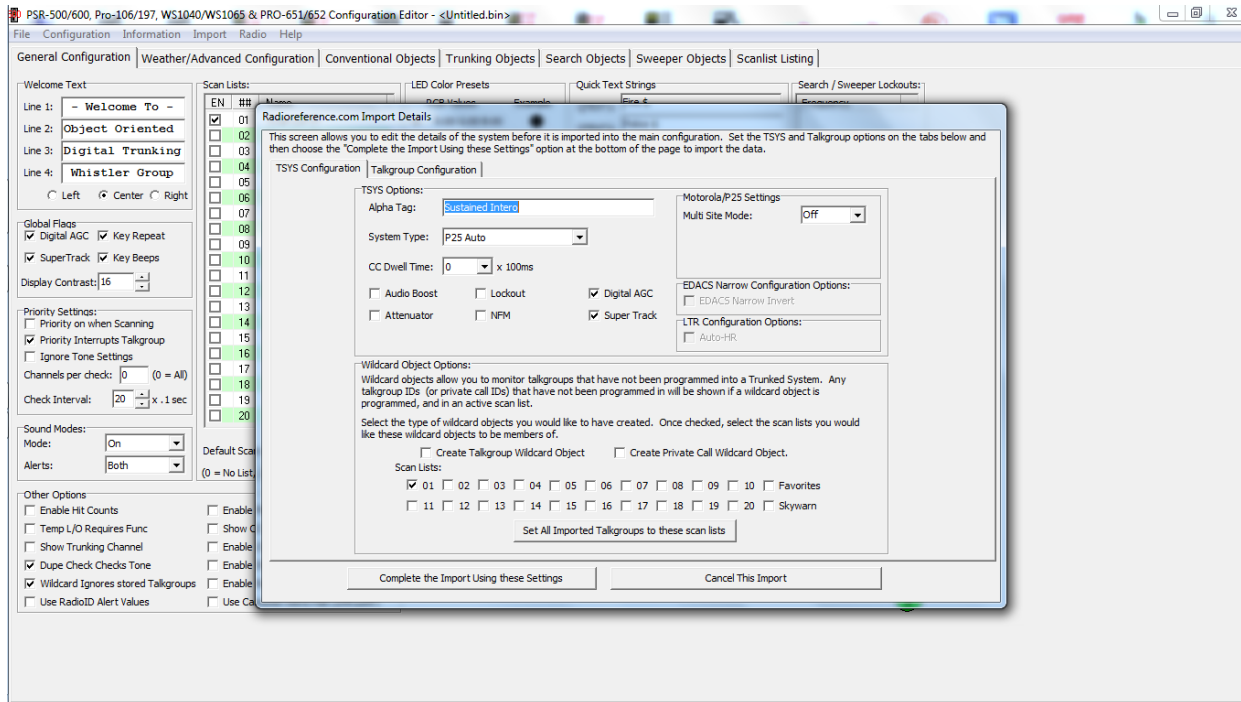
PSR-500/600, Pro-106/197, WS1040/WS1065 & PRO-651/652 Configuration Editor - <Untitled.bin>

File Configuration Information Import Radio Help

General Configuration | Weather/Advanced Configuration | Conventional Objects | Trunking Objects | Search Objects | Sweeper Objects | Scanlist Listing

Welcome Text
Line 1: - Welcome To -
Line 2: Object Oriented
Line 3: Digital Trunking
Line 4: Whistler Group
Left Center Right

Global Flags
Digital AGC Key Repeat
SuperTrack Key Beeps
Display Contrast: 16

Priority Settings:
Priority on when Scanning
Priority Interrupts Talkgroup
Ignore Tone Settings
Channels per check: 0 (0 = All)
Check Interval: 20 x .1 sec

Sound Modes:
Mode: On
Alerts: Both

Other Options
Enable Hit Counts
Temp L/O Requires Func
Show Trunking Channel
Dupe Check Checks Tone
Wildcard Ignores stored Talkgroups
Use RadioID Alert Values

Scan Lists:
EN ##
01 02 03 04 05 06 07 08 09 10 11 12 13 14 15 16 17 18 19 20

Default Sca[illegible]
(0 = No List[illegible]

Enable
Show C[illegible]
Enable
Enable
Enable
Use Ca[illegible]

LED Color Presets
Quick Text Strings
Fire 1
Search / Sweeper Lockouts:
Frequency

Radioreference.com Import Details

This screen allows you to edit the details of the system before it is imported into the main configuration. Set the TSYS and Talkgroup options on the tabs below and then choose the "Complete the Import Using these Settings" option at the bottom of the page to import the data.

TSYS Configuration | Talkgroup Configuration

TSYS Options:
Alpha Tag: Sustained Intero
System Type: P25 Auto
CC Dwell Time: 0 x 100ms
Audio Boost Lockout Digital AGC
Attenuator NFM Super Track

Motorola/P25 Settings
Multi Site Mode: Off

EDACS Narrow Configuration Options:
EDACS Narrow Invert

LTR Configuration Options:
Auto-HR

Wildcard Object Options:
Wildcard objects allow you to monitor talkgroups that have not been programmed into a Trunked System. Any talkgroup IDs (or private call IDs) that have not been programmed in will be shown if a wildcard object is programmed, and in an active scan list.

Select the type of wildcard objects you would like to have created. Once checked, select the scan lists you would like these wildcard objects to be members of.

Create Talkgroup Wildcard Object Create Private Call Wildcard Object.

Scan Lists:
01 02 03 04 05 06 07 08 09 10 Favorites
11 12 13 14 15 16 17 18 19 20 Skywarn

Set All Imported Talkgroups to these scan lists

Complete the Import Using these Settings
Cancel This Import